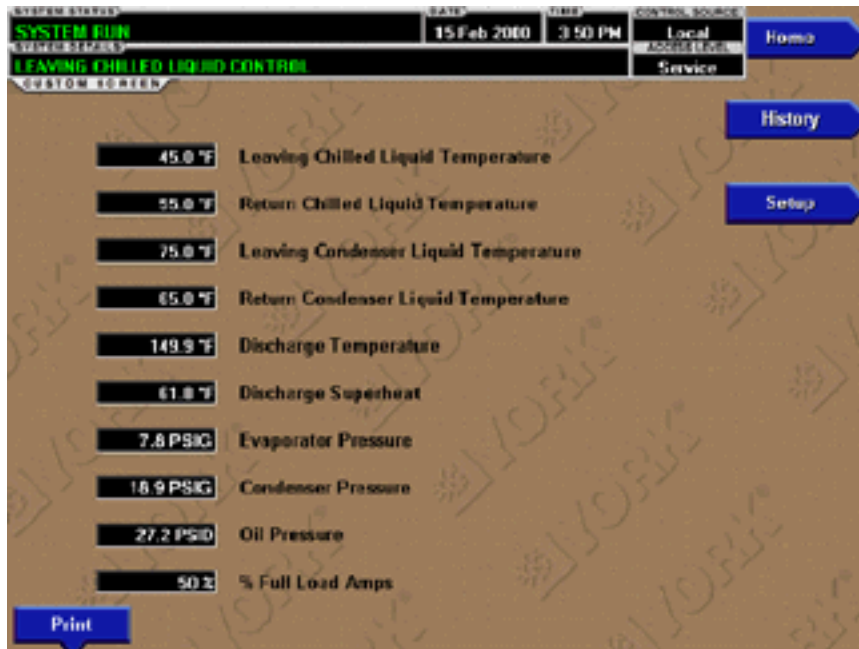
SYSTEM STATUS
SYSTEM RUN
DATE
15 Feb 2000
TIME
3:50 PM
CONTROL SOURCE
Local
SYSTEM DETAILS
LEAVING CHILLED LIQUID CONTROL
ACCESS LEVEL
Service
CUSTOM SCREEN

Home

History

Setup

45.0 °F Leaving Chilled Liquid Temperature

55.0 °F Return Chilled Liquid Temperature

75.0 °F Leaving Condenser Liquid Temperature

65.0 °F Return Condenser Liquid Temperature

149.9 °F Discharge Temperature

61.8 °F Discharge Superheat

7.8 PSIG Evaporator Pressure

18.9 PSIG Condenser Pressure

27.2 PSID Oil Pressure

50 % % Full Load Amps

Print